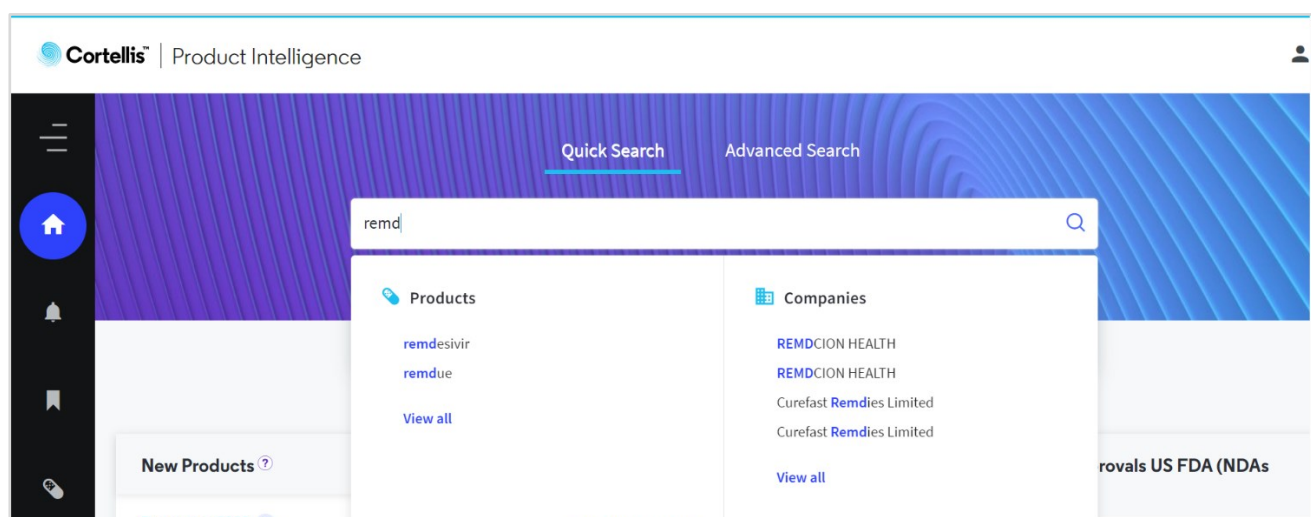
Cortellis™ | Product Intelligence

Quick Search Advanced Search

remd

Products

remdesivir

remdue

View all

Companies

REMDCION HEALTH

REMDCION HEALTH

Curefast Remdies Limited

Curefast Remdies Limited

View all

New Products ?

rovals US FDA (NDAs